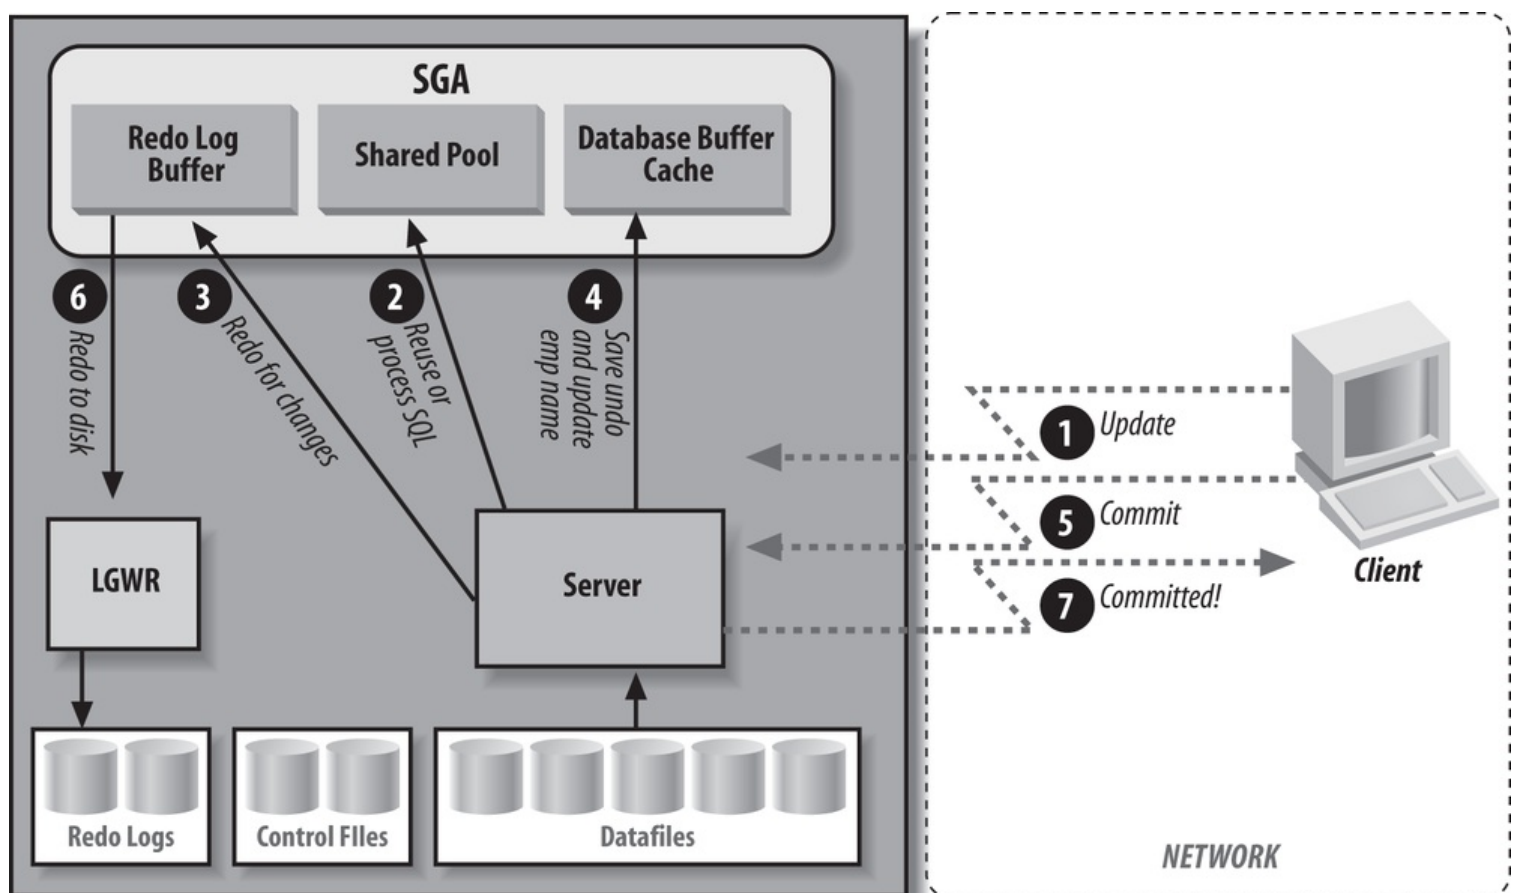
SGA

Redo Log Buffer

Shared Pool

Database Buffer Cache

6 Redo to disk

3 Redo for changes

2 Reuse or process SQL

4 Save undo and update emp name

1 Update

5 Commit

7 Committed!

Client

LGWR

Server

Redo Logs

Control FIles

Datafiles

NETWORK